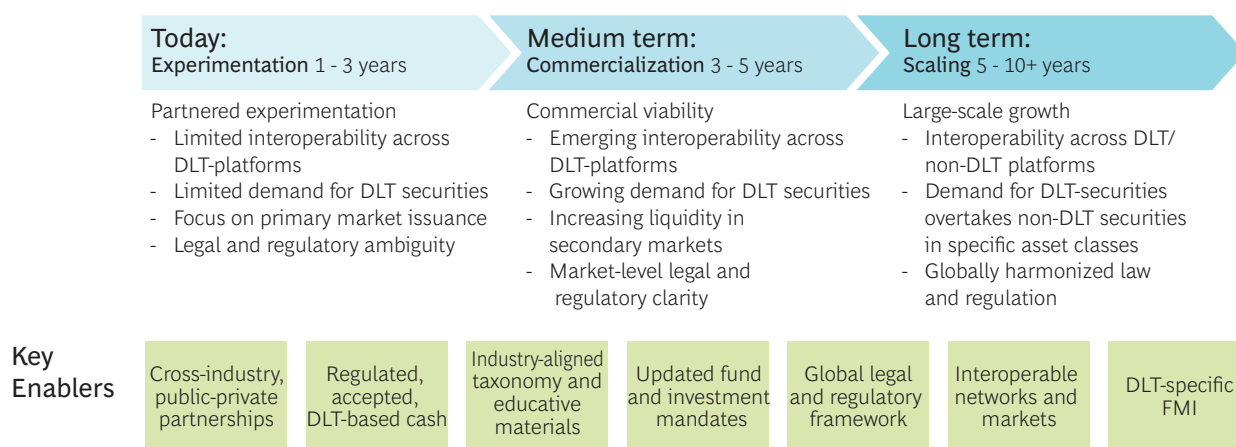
Today:
Experimentation 1 - 3 years

Partnered experimentation
- Limited interoperability across DLT-platforms
- Limited demand for DLT securities
- Focus on primary market issuance
- Legal and regulatory ambiguity

Medium term:
Commercialization 3 - 5 years

Commercial viability
- Emerging interoperability across DLT-platforms
- Growing demand for DLT securities
- Increasing liquidity in secondary markets
- Market-level legal and regulatory clarity

Long term:
Scaling 5 - 10+ years

Large-scale growth
- Interoperability across DLT/ non-DLT platforms
- Demand for DLT-securities overtakes non-DLT securities in specific asset classes
- Globally harmonized law and regulation

Key Enablers

Cross-industry, public-private partnerships

Regulated, accepted, DLT-based cash

Industry-aligned taxonomy and educative materials

Updated fund and investment mandates

Global legal and regulatory framework

Interoperable networks and markets

DLT-specific FMI